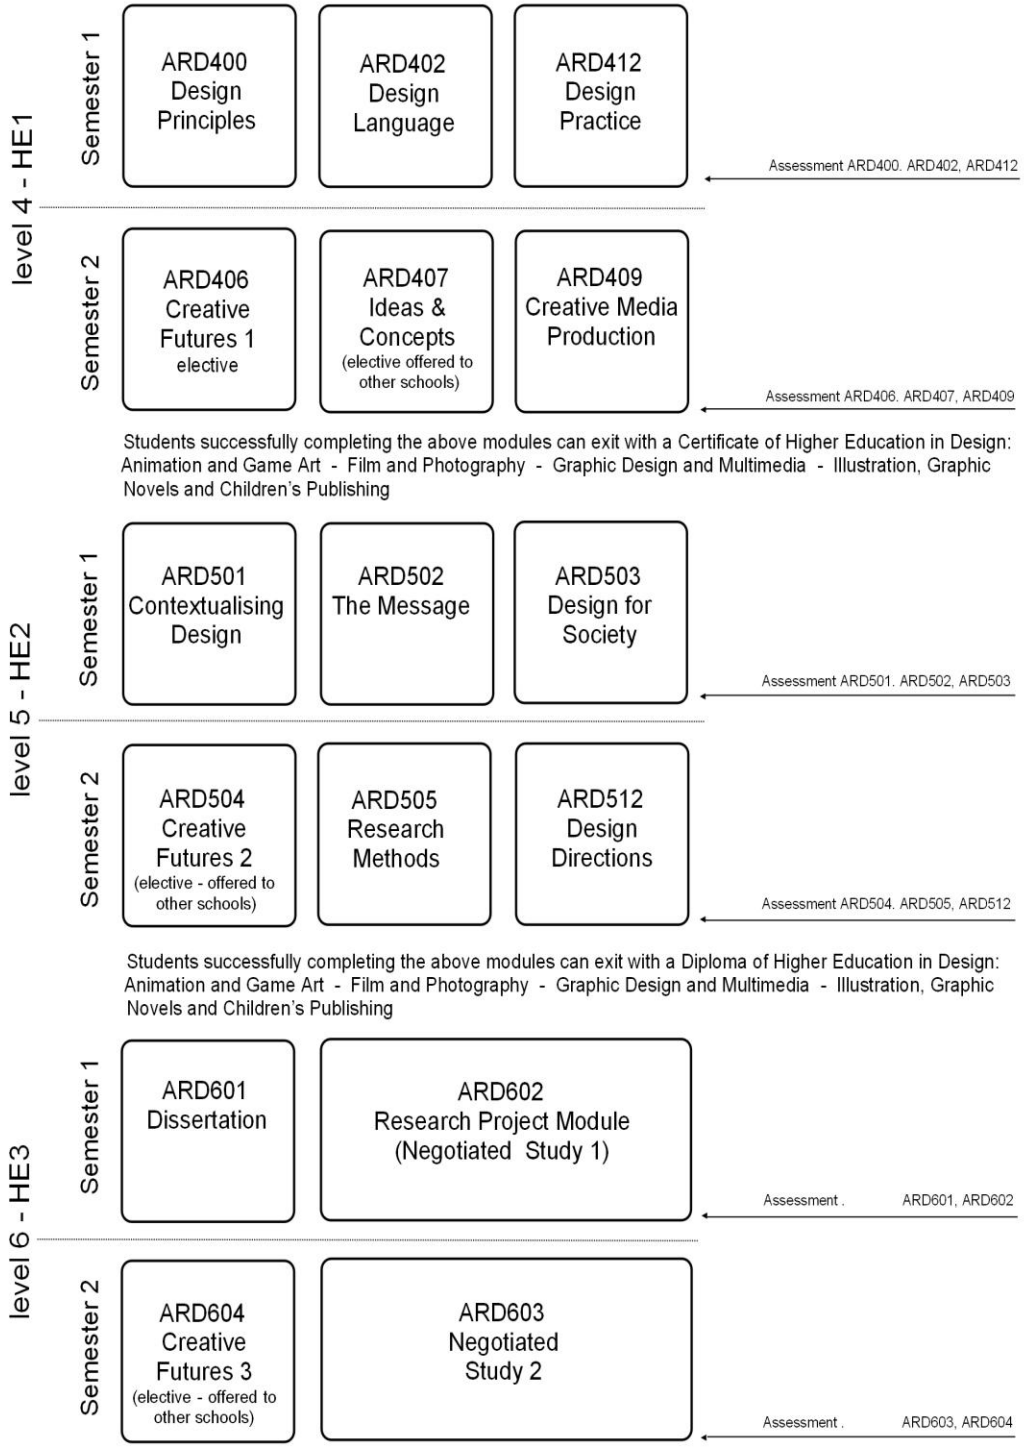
level 4 - HE1

Semester 1

ARD400 Design Principles

ARD402 Design Language

ARD412 Design Practice

Assessment ARD400. ARD402, ARD412

Semester 2

ARD406 Creative Futures 1 elective

ARD407 Ideas & Concepts (elective offered to other schools)

ARD409 Creative Media Production

Assessment ARD406. ARD407, ARD409

Students successfully completing the above modules can exit with a Certificate of Higher Education in Design: Animation and Game Art - Film and Photography - Graphic Design and Multimedia - Illustration, Graphic Novels and Children's Publishing

level 5 - HE2

Semester 1

ARD501 Contextualising Design

ARD502 The Message

ARD503 Design for Society

Assessment ARD501. ARD502, ARD503

Semester 2

ARD504 Creative Futures 2 (elective - offered to other schools)

ARD505 Research Methods

ARD512 Design Directions

Assessment ARD504. ARD505, ARD512

Students successfully completing the above modules can exit with a Diploma of Higher Education in Design: Animation and Game Art - Film and Photography - Graphic Design and Multimedia - Illustration, Graphic Novels and Children's Publishing

level 6 - HE3

Semester 1

ARD601 Dissertation

ARD602 Research Project Module (Negotiated Study 1)

Assessment . ARD601, ARD602

Semester 2

ARD604 Creative Futures 3 (elective - offered to other schools)

ARD603 Negotiated Study 2

Assessment . ARD603, ARD604